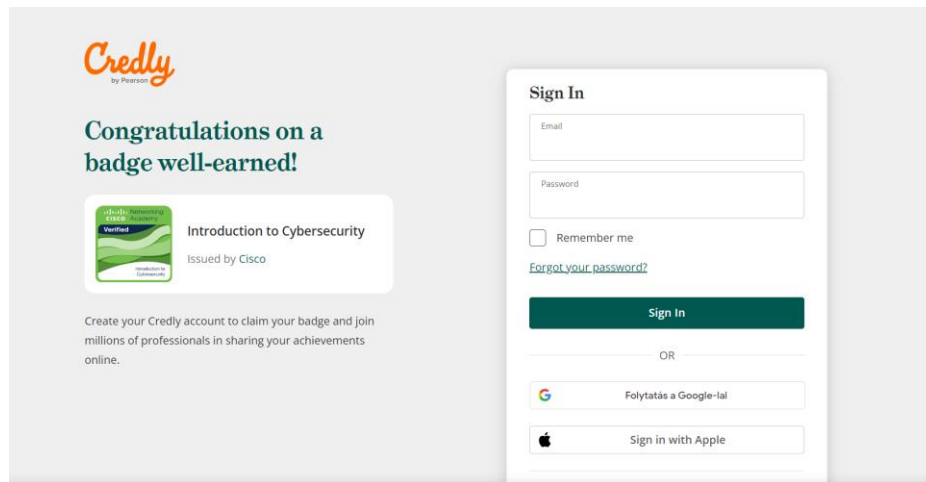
Credly
by Pearson

Congratulations on a badge well-earned!

Cisco Networking Academy
Verified
Introduction to Cybersecurity

Introduction to Cybersecurity
Issued by Cisco

Create your Credly account to claim your badge and join millions of professionals in sharing your achievements online.

Sign In

Email

Password

Remember me

Forgot your password?

Sign In

OR

Folytatás a Google-lal

Sign in with Apple